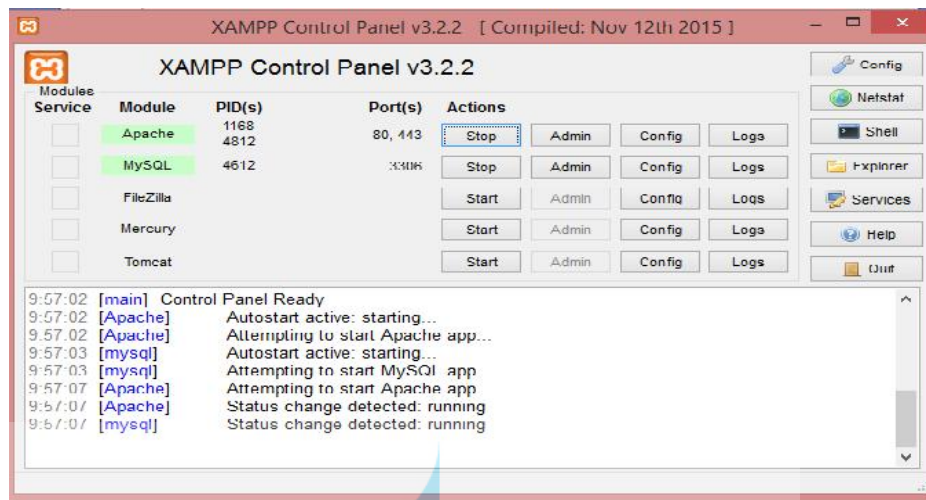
XAMPP Control Panel v3.2.2 [ Compiled: Nov 12th 2015 ]

XAMPP Control Panel v3.2.2

Modules

| Service | Module | PID(s) | Port(s) | Actions | | | |
|---|---|---|---|---|---|---|---|
| | Apache | 1168 4812 | 80, 443 | Stop | Admin | Config | Logs |
| | MySQL | 4612 | 3306 | Stop | Admin | Config | Logs |
| | FileZilla | | | Start | Admin | Config | Logs |
| | Mercury | | | Start | Admin | Config | Logs |
| | Tomcat | | | Start | Admin | Config | Logs |

Config
Netstat
Shell
Explorer
Services
Help
Quit

9:57:02 [main] Control Panel Ready
9:57:02 [Apache] Autostart active: starting...
9:57:02 [Apache] Attempting to start Apache app...
9:57:03 [mysql] Autostart active: starting...
9:57:03 [mysql] Attempting to start MySQL app
9:57:07 [Apache] Attempting to start Apache app
9:57:07 [Apache] Status change detected: running
9:57:07 [mysql] Status change detected: running